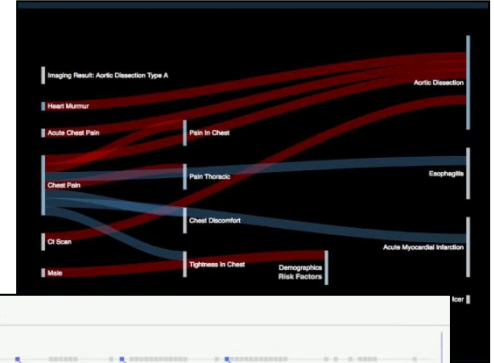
Imaging Result: Aortic Dissection Type A

Heart Murmur

Acute Chest Pain

Chest Pain

Ct Scan

Male

Pain In Chest

Pain Thoracic

Chest Discomfort

Tightness In Chest

Demographics
Risk Factors

Aortic Dissection

Esophagitis

Acute Myocardial Infarction

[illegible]lcer